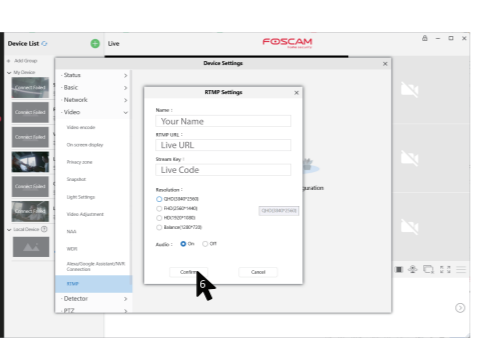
Device List
Live
FOSCAM
+ Add Group
My Device
Connect failed
Connect failed
Connect failed
Connect failed
Connect failed
Local Device
Device Settings
Status
Basic
Network
Video
Video encode
On screen display
Privacy zone
Snapshot
Light Settings
Video Adjustment
NAA
WDR
Alexa/Google Assistant/RAPI Connection
RTMP
Detector
PTZ
RTMP Settings
Name :
Your Name
RTMP URL :
Live URL
Stream Key :
Live Code
Resolution :
QHD(2560*1440)
FHD(2560*1440)
HD(1920*1080)
Balance(1280*720)
QHD(2560*1440)
Audio :
On
Off
Confirm
Cancel
6
paration